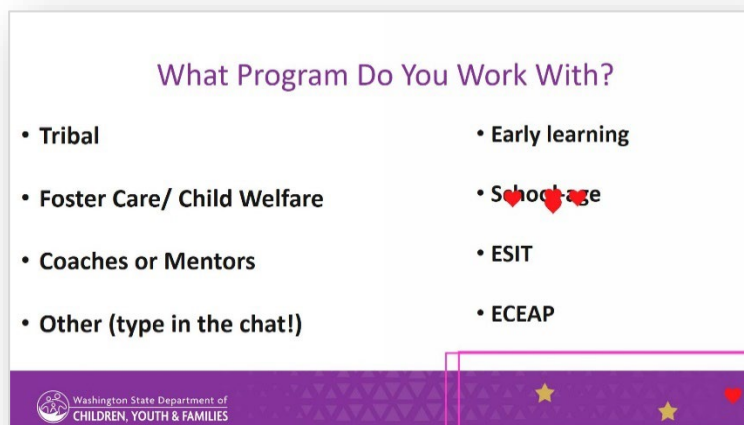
What Program Do You Work With?

• Tribal

• Foster Care/ Child Welfare

• Coaches or Mentors

• Other (type in the chat!)

• Early learning

• S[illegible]age

• ESIT

• ECEAP

Washington State Department of CHILDREN, YOUTH & FAMILIES